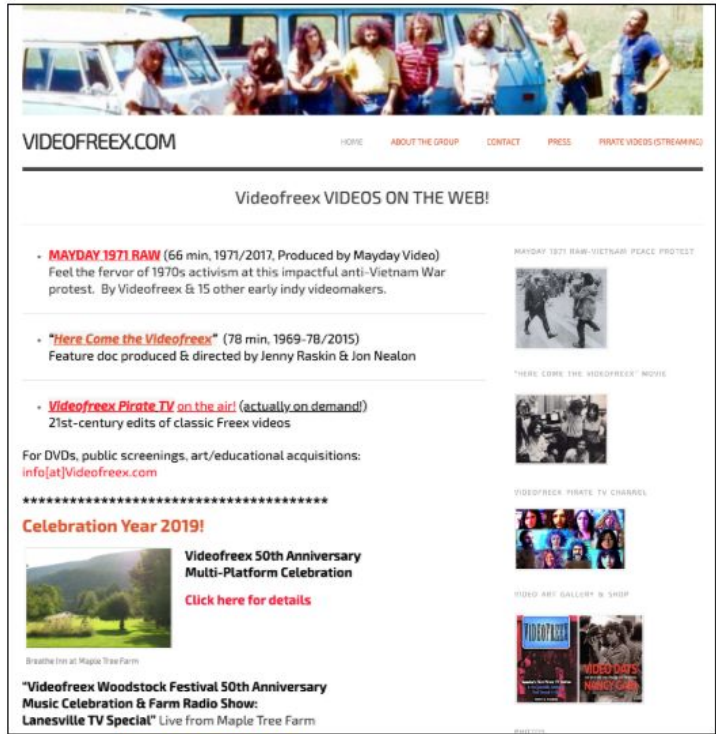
VIDEOFREEX.COM

HOME ABOUT THE GROUP CONTACT PRESS PIRATE VIDEOS (STREAMING)

Videofreex VIDEOS ON THE WEB!

• MAYDAY 1971 RAW (66 min, 1971/2017, Produced by Mayday Video) Feel the fervor of 1970s activism at this impactful anti-Vietnam War protest. By Videofreex & 15 other early indy videomakers.

• "Here Come the Videofreex" (78 min, 1969-78/2015) Feature doc produced & directed by Jenny Raskin & Jon Nealon

• Videofreex Pirate TV on the air! (actually on demand!) 21st-century edits of classic Freex videos

For DVDs, public screenings, art/educational acquisitions: info[at]Videofreex.com

*************************************

Celebration Year 2019!

Videofreex 50th Anniversary Multi-Platform Celebration

Click here for details

Breathe Inn at Maple Tree Farm

"Videofreex Woodstock Festival 50th Anniversary Music Celebration & Farm Radio Show: Lanesville TV Special" Live from Maple Tree Farm

MAYDAY 1971 RAW–VIETNAM PEACE PROTEST

"HERE COME THE VIDEOFREEX" MOVIE

VIDEOFREEX PIRATE TV CHANNEL

VIDEO ART GALLERY & SHOP

VIDEOFREEX

VIDEO DAYS

NANCY CAIN

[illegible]